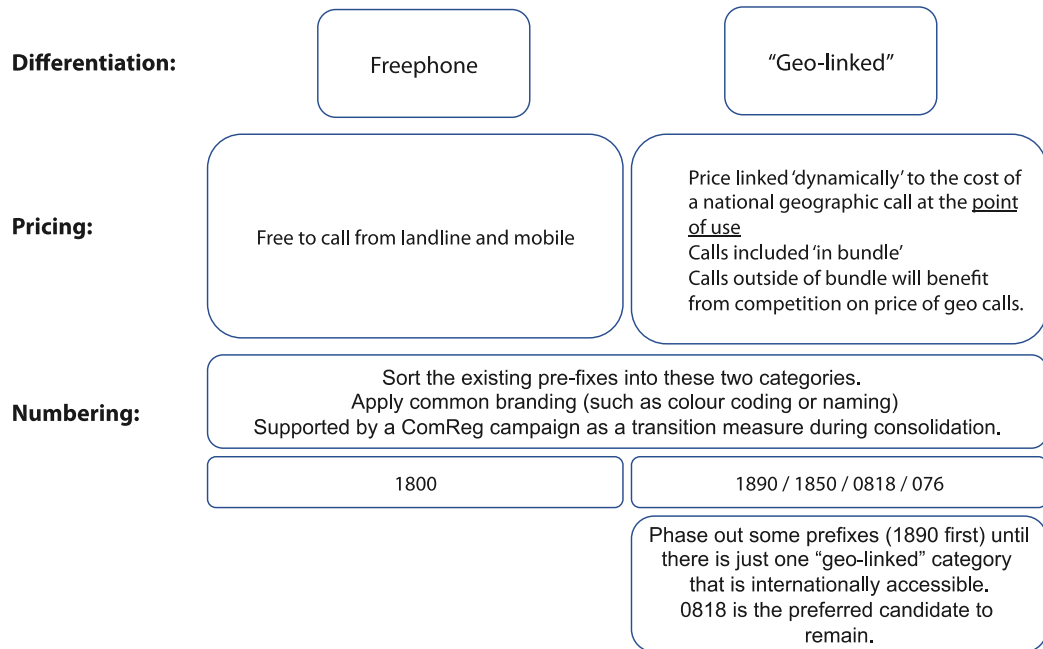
Differentiation:

Freephone

“Geo-linked”

Pricing:

Free to call from landline and mobile

Price linked ‘dynamically’ to the cost of a national geographic call at the point of use
Calls included ‘in bundle’
Calls outside of bundle will benefit from competition on price of geo calls.

Numbering:

Sort the existing pre-fixes into these two categories.
Apply common branding (such as colour coding or naming)
Supported by a ComReg campaign as a transition measure during consolidation.

1800

1890 / 1850 / 0818 / 076

Phase out some prefixes (1890 first) until there is just one “geo-linked” category that is internationally accessible.
0818 is the preferred candidate to remain.